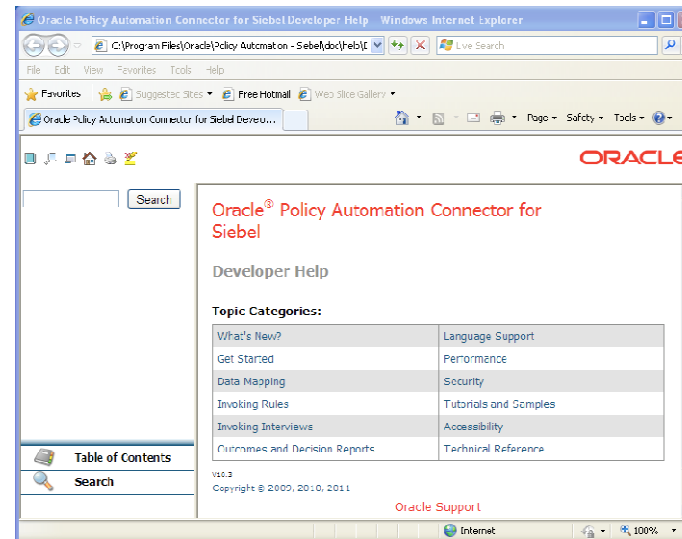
Oracle Policy Automation Connector for Siebel Developer Help - Windows Internet Explorer

C:\Program Files\Oracle\Policy Automation - Siebel\doc\help\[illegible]

Live Search

File Edit View Favorites Tools Help

Favorites | Suggested Sites ▾ | Free Hotmail | Web Slice Gallery ▾

Oracle Policy Automation Connector for Siebel Develo...

Page ▾ Safety ▾ Tools ▾

ORACLE

Search

Oracle® Policy Automation Connector for Siebel

Developer Help

Topic Categories:

| What's New? | Language Support |
|---|---|
| Get Started | Performance |
| Data Mapping | Security |
| Invoking Rules | Tutorials and Samples |
| Invoking Interviews | Accessibility |
| Outcomes and Decision Reports | Technical Reference |

v10.3

Copyright © 2009, 2010, 2011

Oracle Support

Table of Contents

Search

Internet

100%